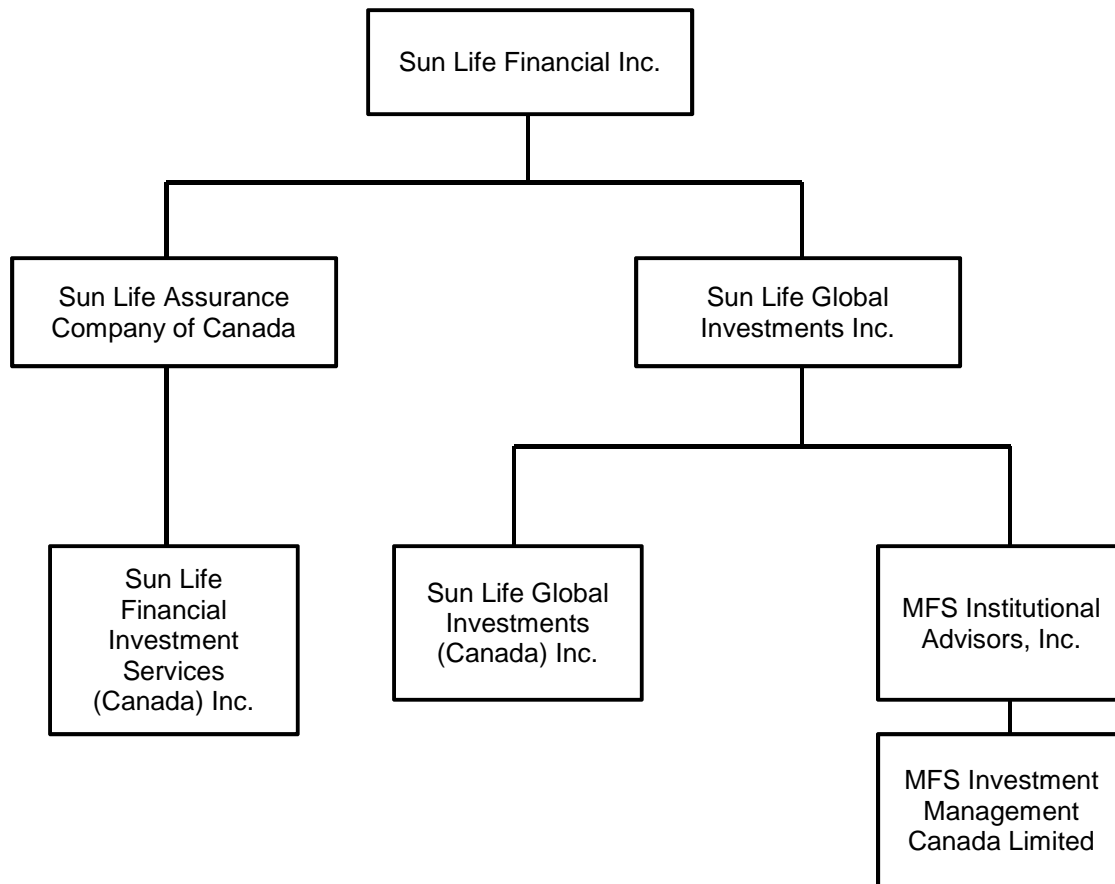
Sun Life Financial Inc.

Sun Life Assurance Company of Canada

Sun Life Global Investments Inc.

Sun Life Financial Investment Services (Canada) Inc.

Sun Life Global Investments (Canada) Inc.

MFS Institutional Advisors, Inc.

MFS Investment Management Canada Limited